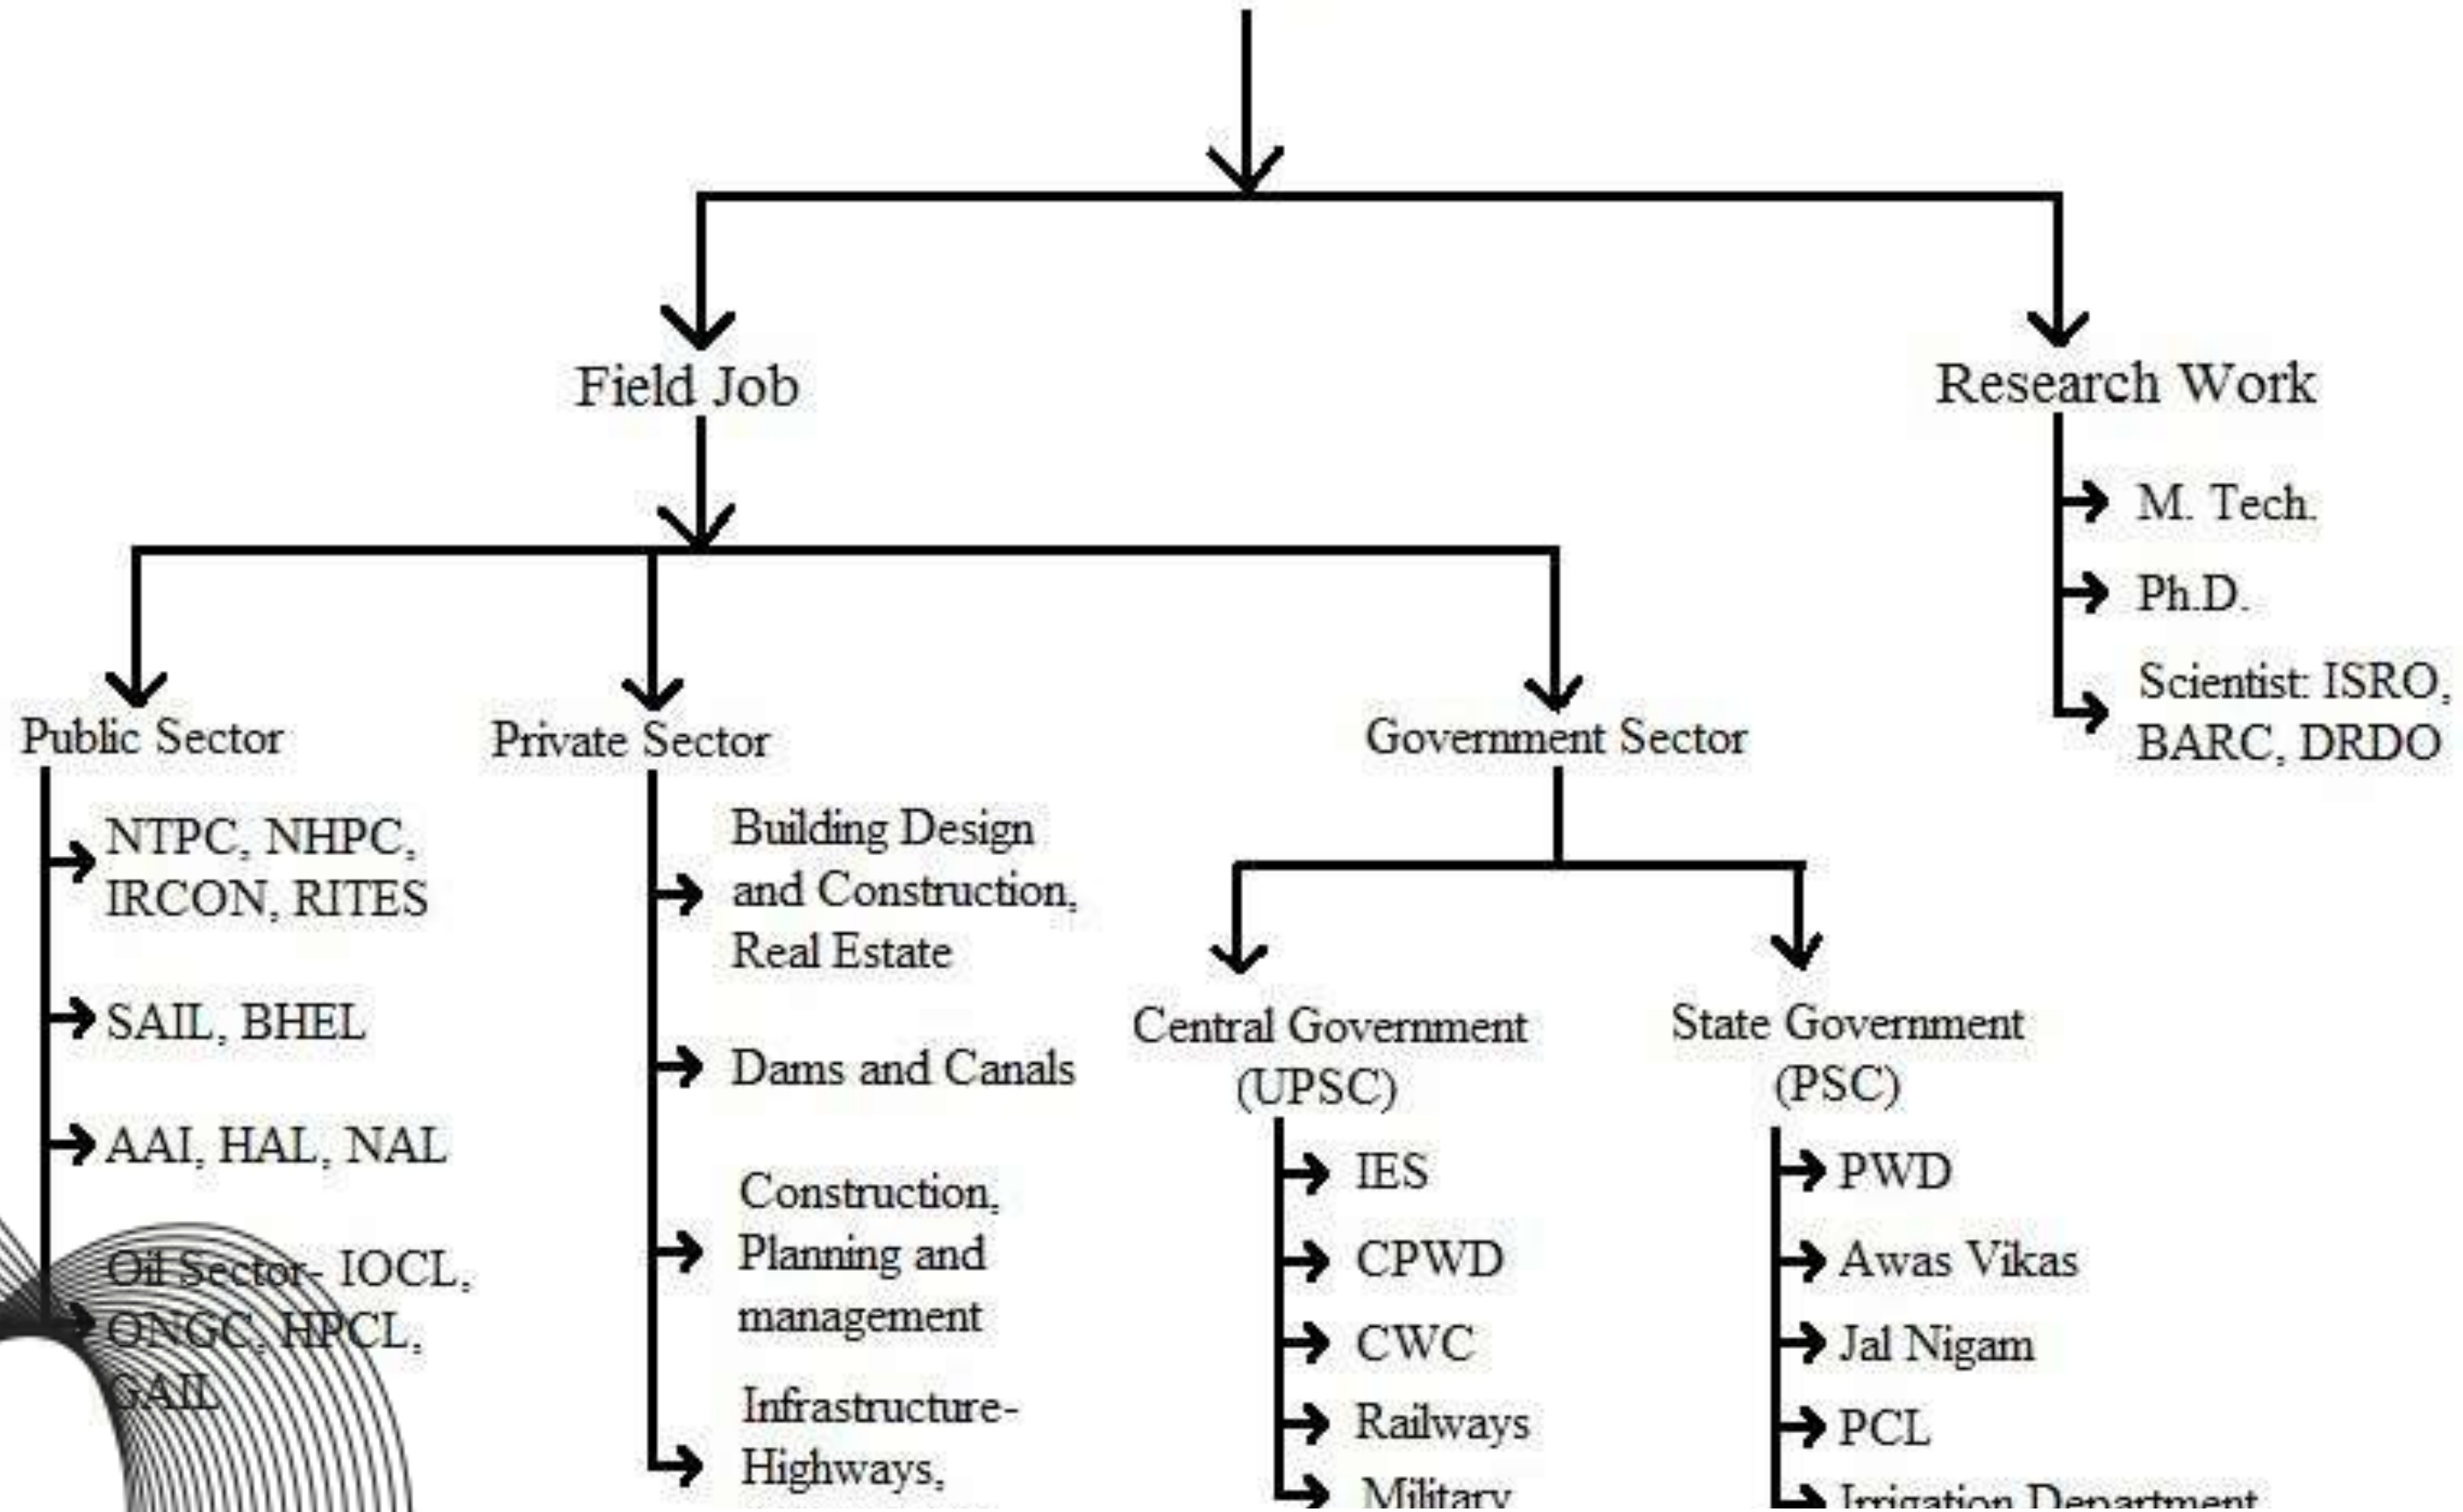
Field Job

Research Work

M. Tech.

Ph.D.

Scientist: ISRO, BARC, DRDO

Public Sector

NTPC, NHPC, IRCON, RITES

SAIL, BHEL

AAI, HAL, NAL

Oil Sector- IOCL, ONGC, HPCL, GAIL

Private Sector

Building Design and Construction, Real Estate

Dams and Canals

Construction, Planning and management

Infrastructure- Highways,

Government Sector

Central Government (UPSC)

IES

CPWD

CWC

Railways

Military

State Government (PSC)

PWD

Awas Vikas

Jal Nigam

PCL

Irrigation Department